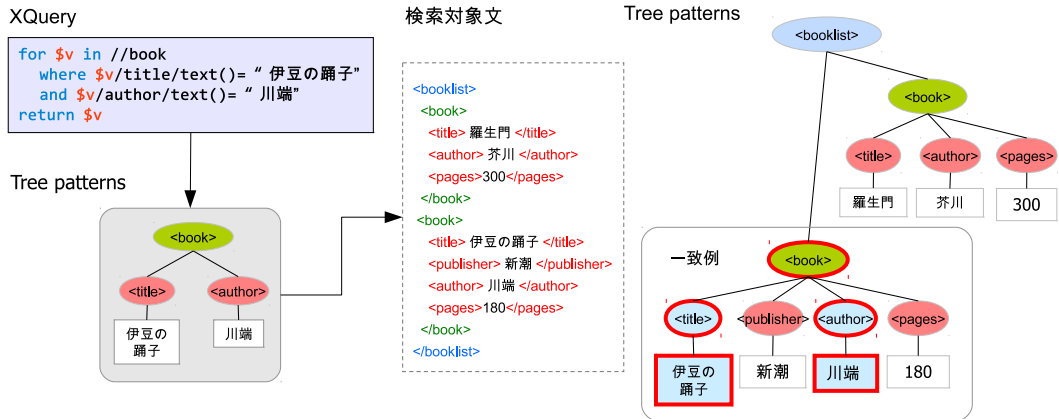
XQuery

for $v in //book
  where $v/title/text()= " 伊豆の踊子"
  and $v/author/text()= " 川端"
return $v

Tree patterns

<book>
<title>
<author>
伊豆の踊子
川端

検索対象文

<booklist>
  <book>
    <title> 羅生門 </title>
    <author> 芥川 </author>
    <pages>300</pages>
  </book>
  <book>
    <title> 伊豆の踊子 </title>
    <publisher> 新潮 </publisher>
    <author> 川端 </author>
    <pages>180</pages>
  </book>
</booklist>

Tree patterns

<booklist>
<book>
<title>
<author>
<pages>
羅生門
芥川
300

一致例
<book>
<title>
<publisher>
<author>
<pages>
伊豆の踊子
新潮
川端
180